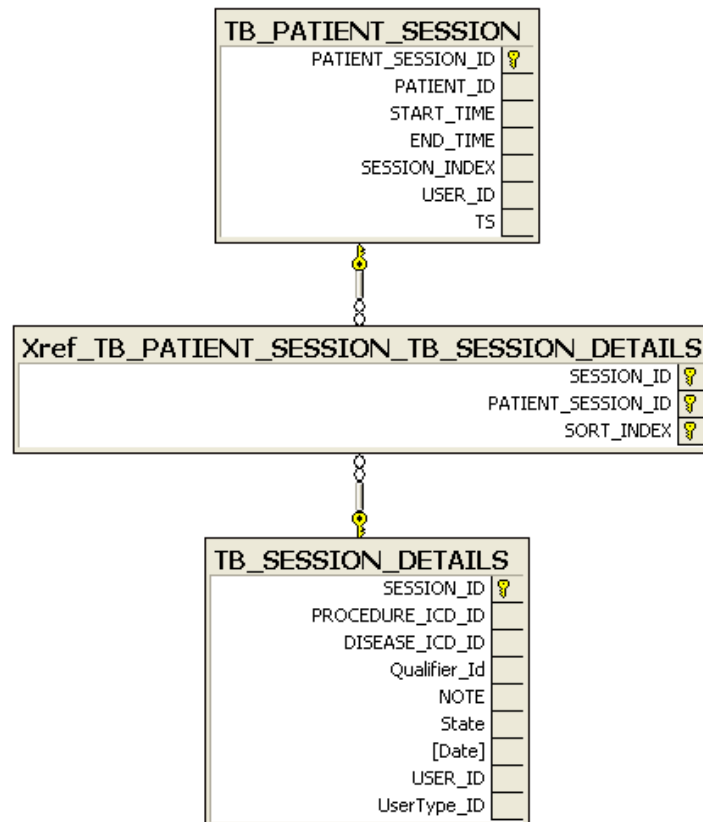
TB_PATIENT_SESSION
PATIENT_SESSION_ID
PATIENT_ID
START_TIME
END_TIME
SESSION_INDEX
USER_ID
TS

Xref_TB_PATIENT_SESSION_TB_SESSION_DETAILS
SESSION_ID
PATIENT_SESSION_ID
SORT_INDEX

TB_SESSION_DETAILS
SESSION_ID
PROCEDURE_ICD_ID
DISEASE_ICD_ID
Qualifier_Id
NOTE
State
[Date]
USER_ID
UserType_ID